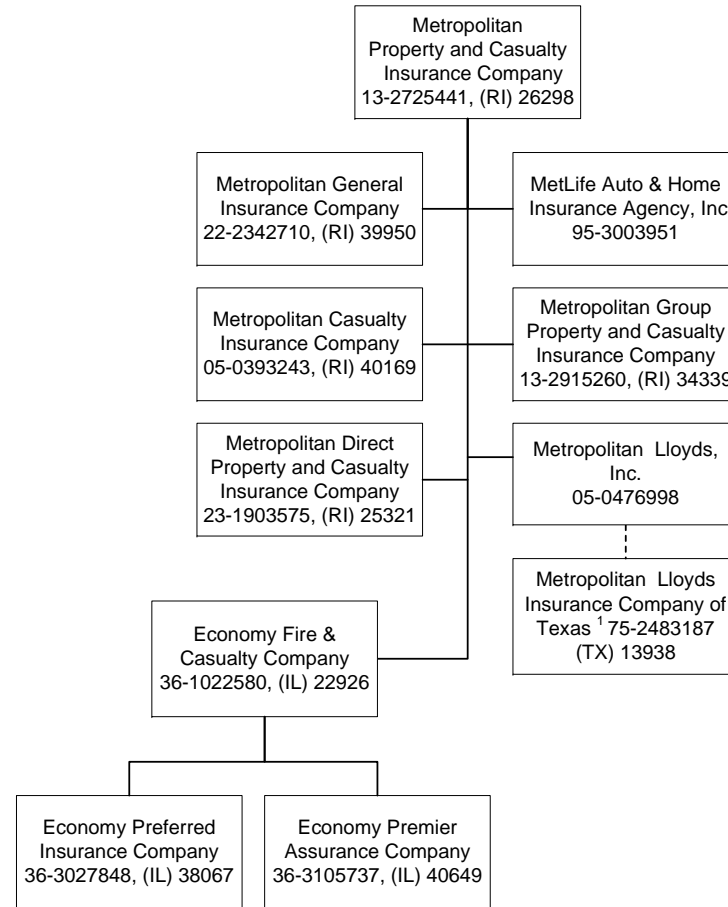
Metropolitan Property and Casualty Insurance Company 13-2725441, (RI) 26298

Metropolitan General Insurance Company 22-2342710, (RI) 39950

MetLife Auto & Home Insurance Agency, Inc 95-3003951

Metropolitan Casualty Insurance Company 05-0393243, (RI) 40169

Metropolitan Group Property and Casualty Insurance Company 13-2915260, (RI) 34339

Metropolitan Direct Property and Casualty Insurance Company 23-1903575, (RI) 25321

Metropolitan Lloyds, Inc. 05-0476998

Metropolitan Lloyds Insurance Company of Texas $^1$ 75-2483187 (TX) 13938

Economy Fire & Casualty Company 36-1022580, (IL) 22926

Economy Preferred Insurance Company 36-3027848, (IL) 38067

Economy Premier Assurance Company 36-3105737, (IL) 40649